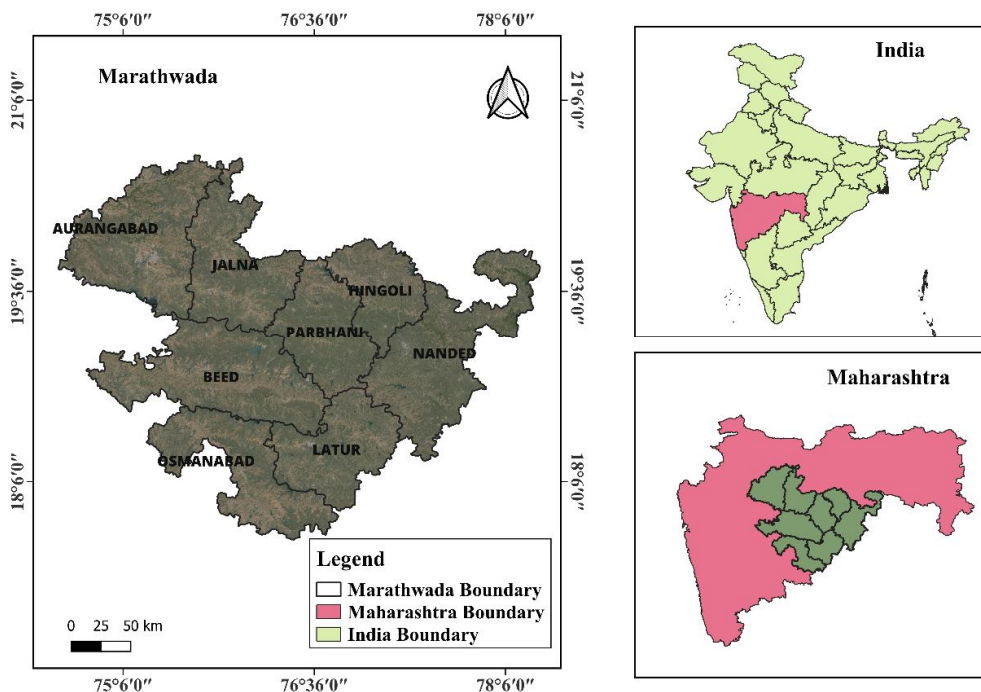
75°6′0″ 76°36′0″ 78°6′0″

Marathwada

21°6′0″ 21°6′0″

AURANGABAD

JALNA

HINGOLI

19°36′0″ 19°36′0″

PARBHANI

NANDED

BEED

LATUR

OSMANABAD

18°6′0″ 18°6′0″

Legend
Marathwada Boundary
Maharashtra Boundary
India Boundary

0 25 50 km

75°6′0″ 76°36′0″ 78°6′0″

India

Maharashtra